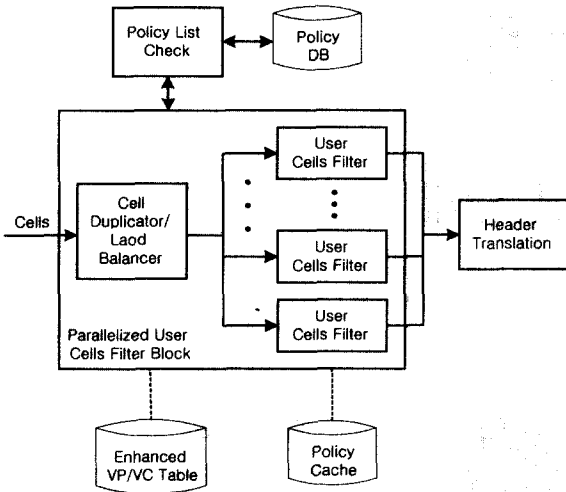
Policy List Check

Policy DB

Cells

Cell Duplicator/ Laod Balancer

User Cells Filter

User Cells Filter

User Cells Filter

Header Translation

Parallelized User Cells Filter Block

Enhanced VP/VC Table

Policy Cache